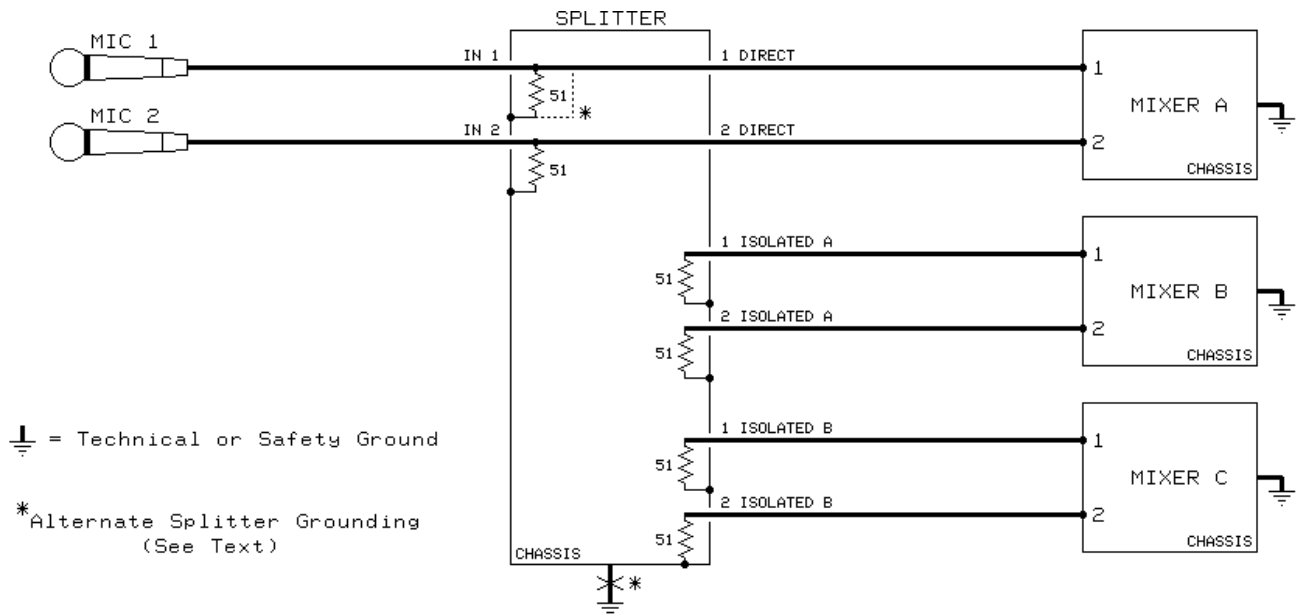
SPLITTER

MIC 1
IN 1
1 DIRECT
51
*
MIC 2
IN 2
2 DIRECT
51

1
MIXER A
2
CHASSIS

1 ISOLATED A
51
2 ISOLATED A
51

1
MIXER B
2
CHASSIS

1 ISOLATED B
51
2 ISOLATED B
51
CHASSIS
*

1
MIXER C
2
CHASSIS

= Technical or Safety Ground

*Alternate Splitter Grounding (See Text)